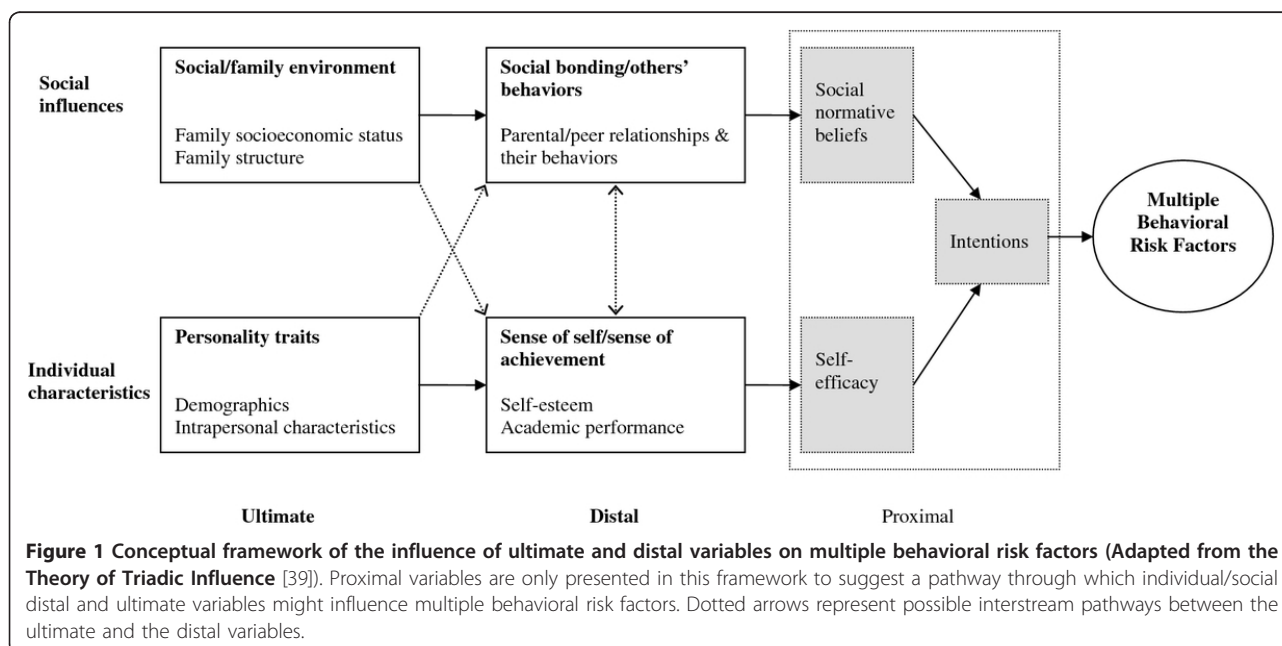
Social influences

Social/family environment

Family socioeconomic status
Family structure

Social bonding/others' behaviors

Parental/peer relationships & their behaviors

Social normative beliefs

Intentions

Multiple Behavioral Risk Factors

Individual characteristics

Personality traits

Demographics
Intrapersonal characteristics

Sense of self/sense of achievement

Self-esteem
Academic performance

Self-efficacy

Ultimate

Distal

Proximal

**Figure 1 Conceptual framework of the influence of ultimate and distal variables on multiple behavioral risk factors (Adapted from the Theory of Triadic Influence** [39]). Proximal variables are only presented in this framework to suggest a pathway through which individual/social distal and ultimate variables might influence multiple behavioral risk factors. Dotted arrows represent possible interstream pathways between the ultimate and the distal variables.